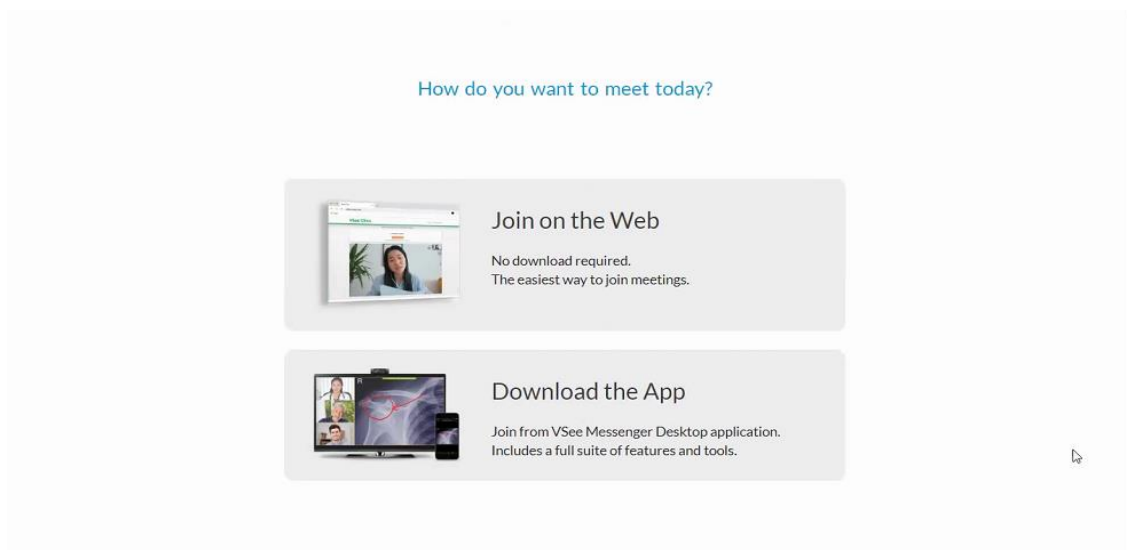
How do you want to meet today?

Join on the Web

No download required.
The easiest way to join meetings.

Download the App

Join from VSee Messenger Desktop application.
Includes a full suite of features and tools.